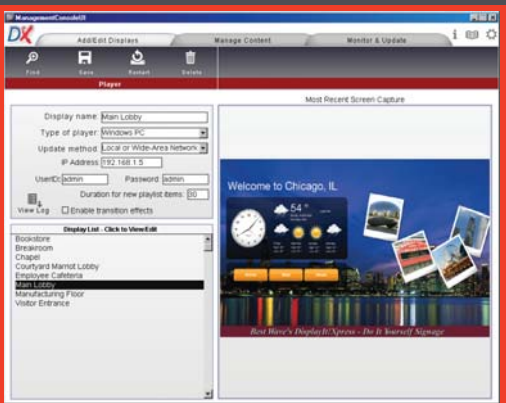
ManagementConsoleDX

DX

Add/Edit Displays

Manage Content

Monitor & Update

Find

Save

Restart

Delete

Player

Most Recent Screen Capture

Display name: Main Lobby

Type of player: Windows PC

Update method: Local or Wide-Area Network

IP Address: 192.168.1.5

UserID: admin

Password: admin

Duration for new playlist items: 30

View Log

Enable transition effects

Display List - Click to View/Edit

Bookstore
Breakroom
Chapel
Courtyard Marriot Lobby
Employee Cafeteria
Main Lobby
Manufacturing Floor
Visitor Entrance

Welcome to Chicago, IL

54 °

Best Wave's DisplayIt!Xpress - Do It Yourself Signage